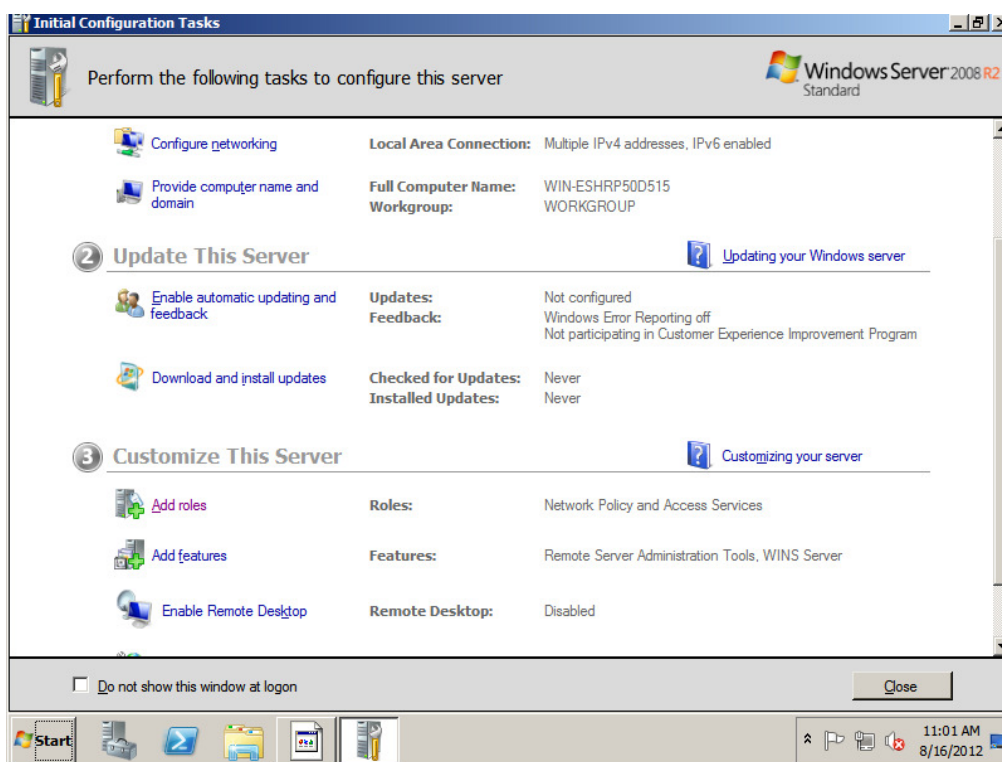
Initial Configuration Tasks

Perform the following tasks to configure this server

Windows Server 2008 R2 Standard

Configure networking

Local Area Connection: Multiple IPv4 addresses, IPv6 enabled

Provide computer name and domain

Full Computer Name: WIN-ESHRP50D515
Workgroup: WORKGROUP

2 Update This Server

Updating your Windows server

Enable automatic updating and feedback

Updates: Not configured
Feedback: Windows Error Reporting off
Not participating in Customer Experience Improvement Program

Download and install updates

Checked for Updates: Never
Installed Updates: Never

3 Customize This Server

Customizing your server

Add roles

Roles: Network Policy and Access Services

Add features

Features: Remote Server Administration Tools, WINS Server

Enable Remote Desktop

Remote Desktop: Disabled

Do not show this window at logon

Close

Start

11:01 AM
8/16/2012